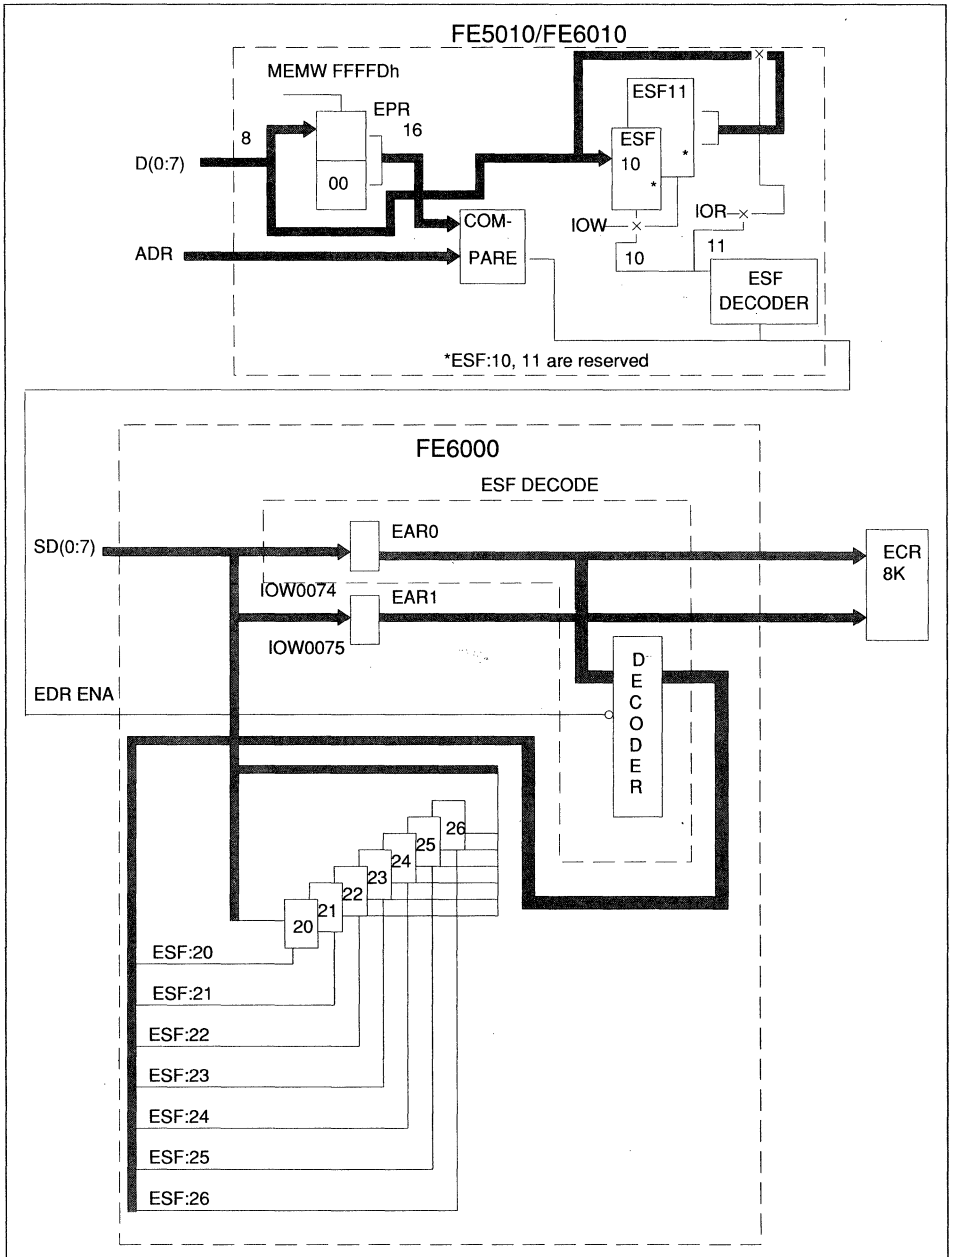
FE5010/FE6010

MEMW FFFFDh

EPR

16

8

D(0:7)

00

ESF11

ESF

10

*

*

COM-

PARE

ADR

IOW

IOR

11

10

ESF DECODER

*ESF:10, 11 are reserved

FE6000

ESF DECODE

SD(0:7)

EAR0

ECR 8K

IOW0074

EAR1

IOW0075

EDR ENA

DECODER

26

25

24

23

22

21

20

ESF:20

ESF:21

ESF:22

ESF:23

ESF:24

ESF:25

ESF:26